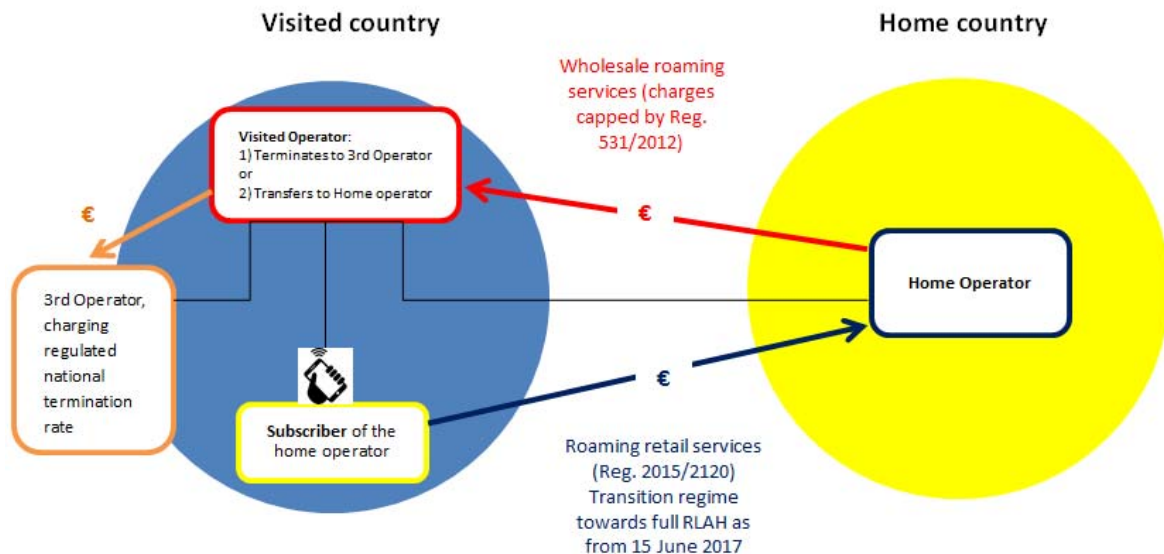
Visited country

Home country

Wholesale roaming services (charges capped by Reg. 531/2012)

Visited Operator:
1) Terminates to 3rd Operator
or
2) Transfers to Home operator

€

€

3rd Operator, charging regulated national termination rate

Home Operator

€

Subscriber of the home operator

Roaming retail services (Reg. 2015/2120) Transition regime towards full RLAH as from 15 June 2017